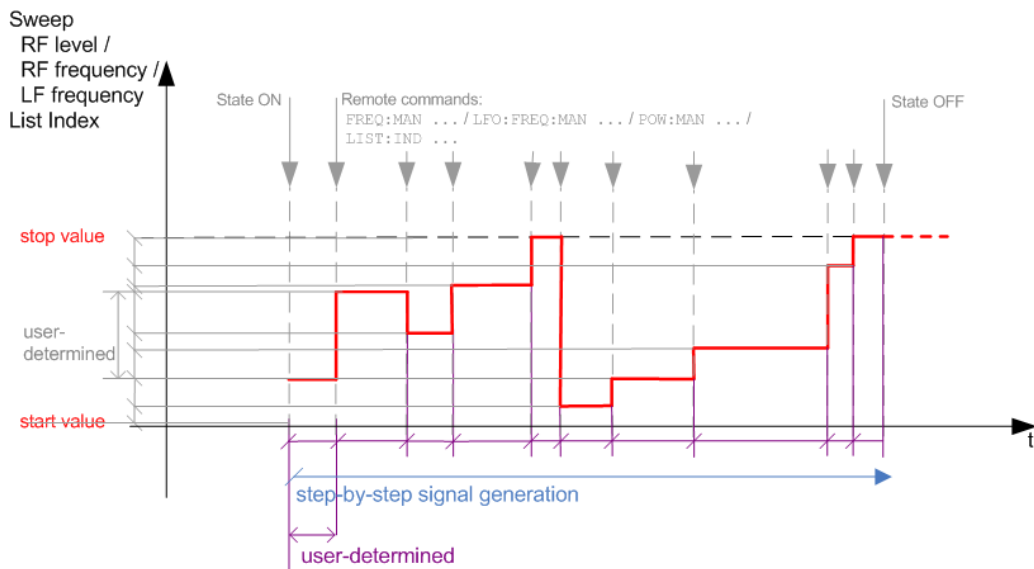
Sweep
RF level /
RF frequency /
LF frequency
List Index

State ON

Remote commands:
FREQ:MAN ... / LFO:FREQ:MAN ... / POW:MAN ... /
LIST:IND ...

State OFF

stop value

user-
determined

start value

t

step-by-step signal generation

user-determined